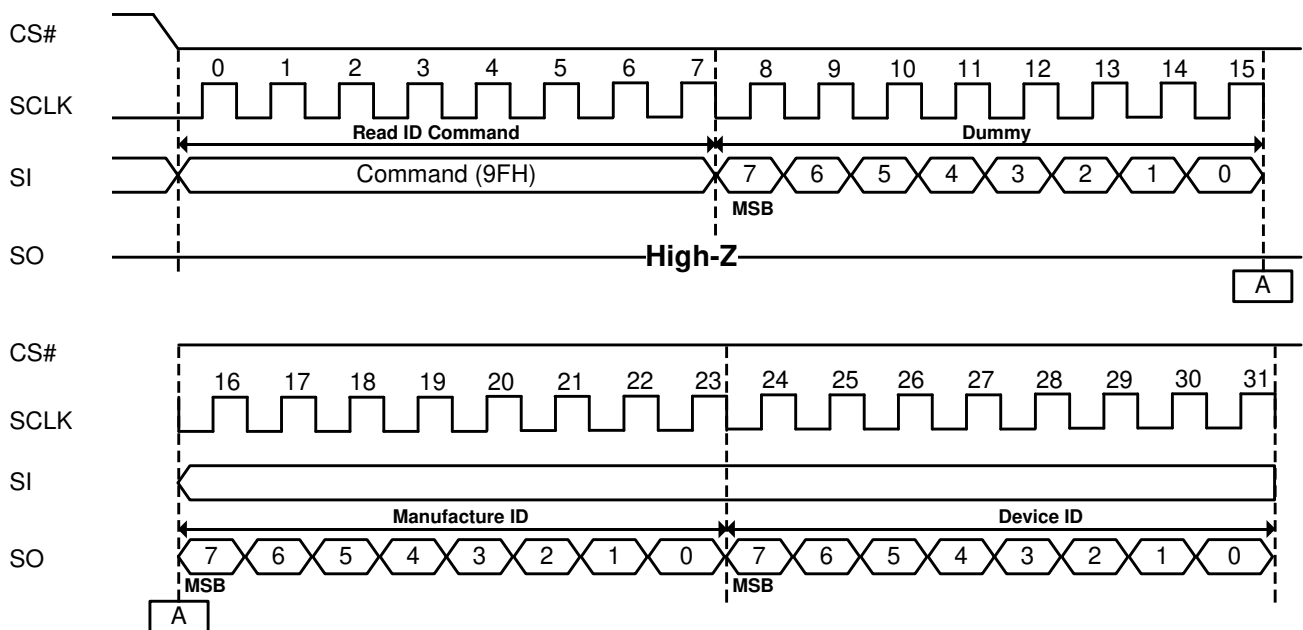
CS#

0 1 2 3 4 5 6 7 8 9 10 11 12 13 14 15

SCLK

Read ID Command

Dummy

SI

Command (9FH)

7 6 5 4 3 2 1 0

MSB

SO

High-Z

A

CS#

16 17 18 19 20 21 22 23 24 25 26 27 28 29 30 31

SCLK

SI

Manufacture ID

Device ID

SO

7 6 5 4 3 2 1 0 7 6 5 4 3 2 1 0

MSB

MSB

A